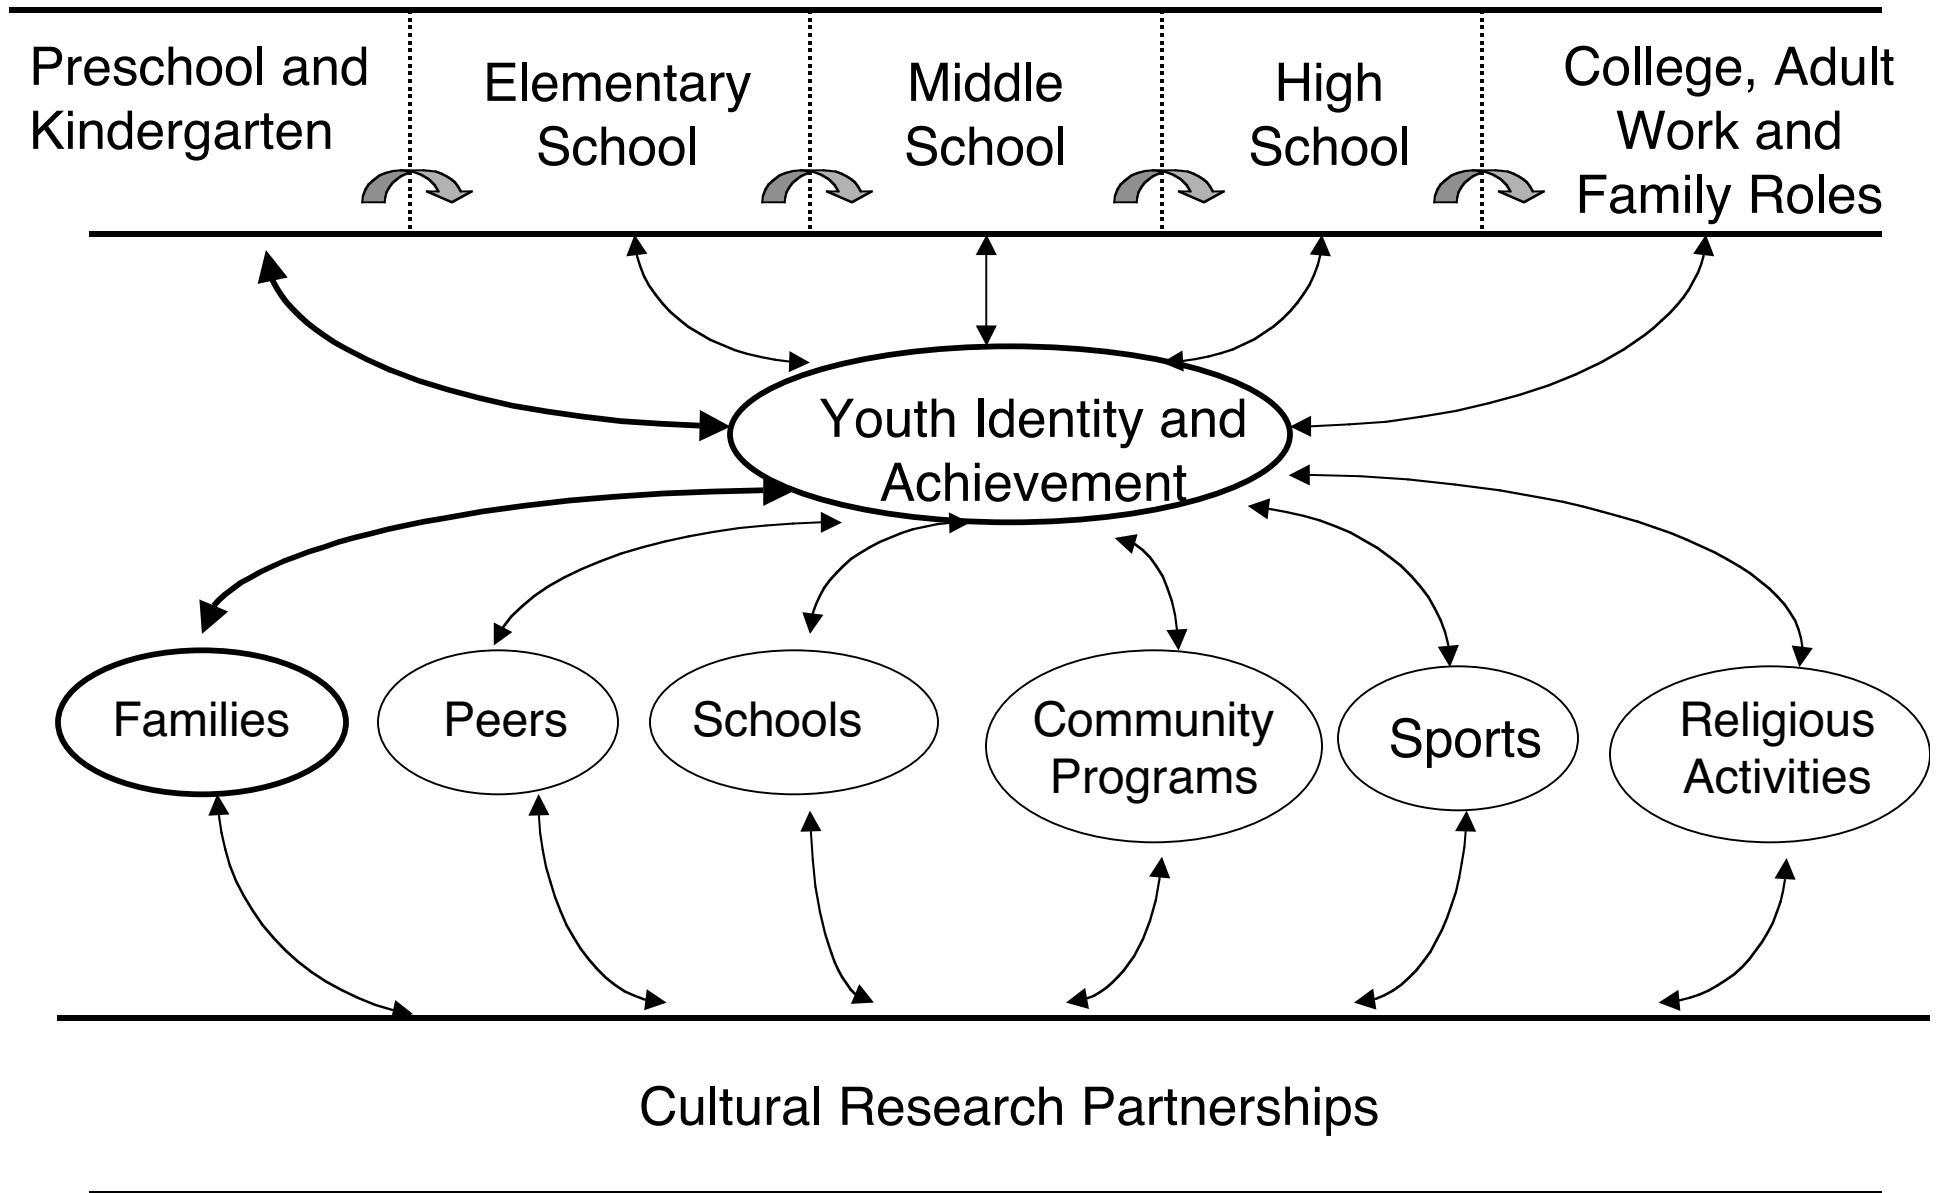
Preschool and Kindergarten

Elementary School

Middle School

High School

College, Adult Work and Family Roles

Youth Identity and Achievement

Families

Peers

Schools

Community Programs

Sports

Religious Activities

Cultural Research Partnerships